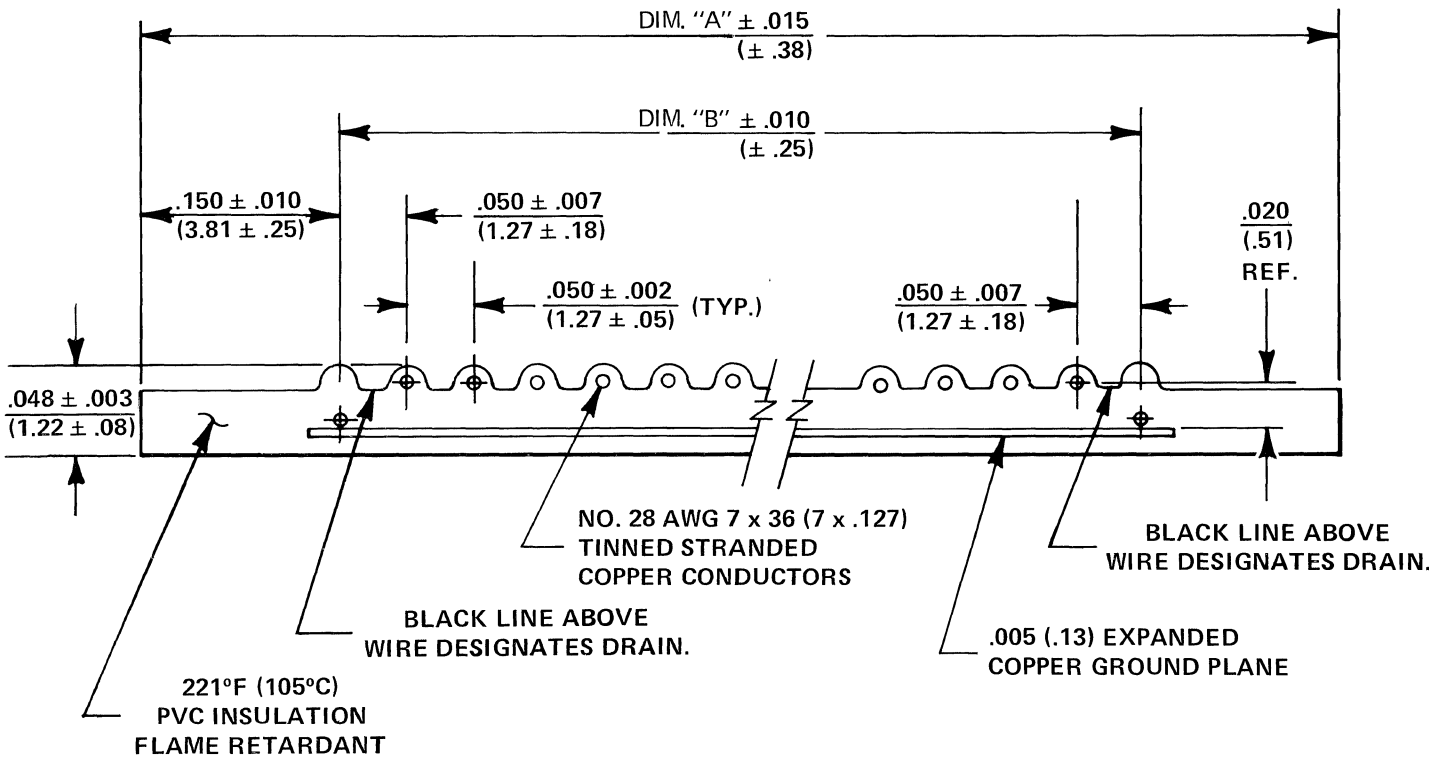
DIM. "A" $\pm$ .015
($\pm$ .38)

DIM. "B" $\pm$ .010
($\pm$ .25)

.150 $\pm$ .010
(3.81 $\pm$ .25)

.050 $\pm$ .007
(1.27 $\pm$ .18)

.020
(.51)
REF.

.050 $\pm$ .002
(1.27 $\pm$ .05) (TYP.)

.050 $\pm$ .007
(1.27 $\pm$ .18)

.048 $\pm$ .003
(1.22 $\pm$ .08)

NO. 28 AWG 7 x 36 (7 x .127)
TINNED STRANDED
COPPER CONDUCTORS

BLACK LINE ABOVE
WIRE DESIGNATES DRAIN.

BLACK LINE ABOVE
WIRE DESIGNATES DRAIN.

.005 (.13) EXPANDED
COPPER GROUND PLANE

221°F (105°C)
PVC INSULATION
FLAME RETARDANT